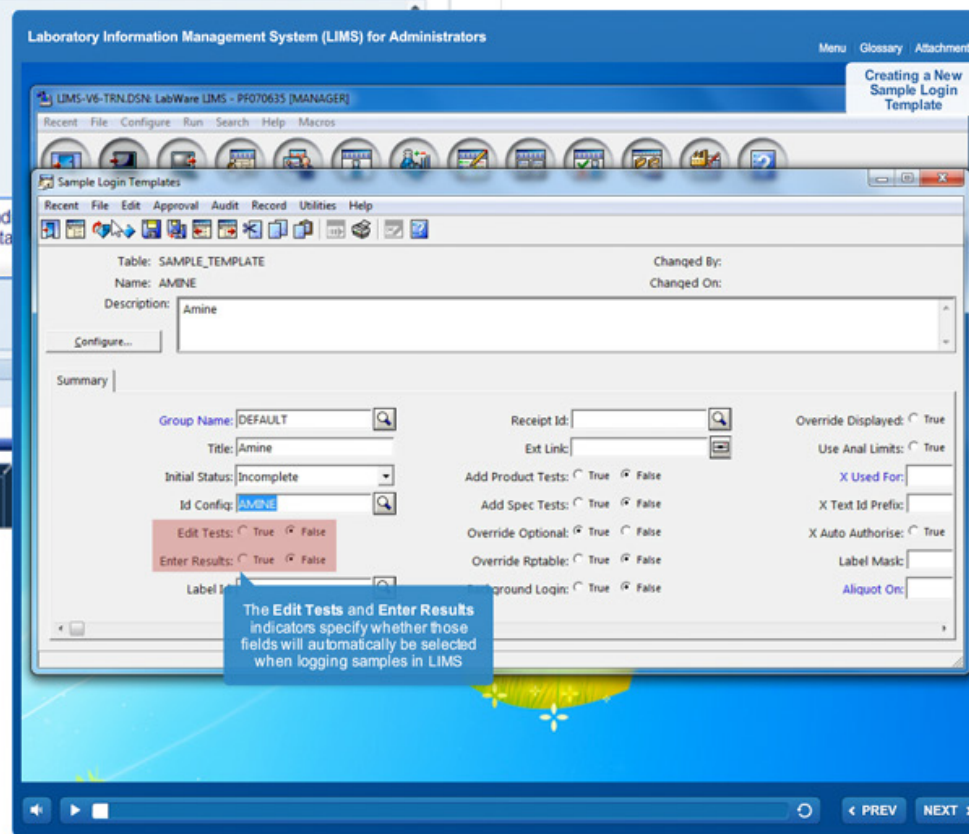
Laboratory Information Management System (LIMS) for Administrators

Menu | Glossary | Attachment

Creating a New Sample Login Template

LIMS-V6-TRN.DSN: LabWare LIMS - PF070635 [MANAGER]

Recent File Configure Run Search Help Macros

Sample Login Templates

Recent File Edit Approval Audit Record Utilities Help

Table: SAMPLE_TEMPLATE
Name: AMINE
Description: Amine

Changed By:
Changed On:

Configure...

Summary

Group Name: DEFAULT
Title: Amine
Initial Status: Incomplete
Id Config: AMINE
Edit Tests: True False
Enter Results: True False
Label Id:

Receipt Id:
Ext Link:
Add Product Tests: True False
Add Spec Tests: True False
Override Optional: True False
Override Rptable: True False
Background Login: True False

Override Displayed: True
Use Anal Limits: True
X Used For:
X Text Id Prefix:
X Auto Authorise: True
Label Mask:
Aliquot On:

The Edit Tests and Enter Results indicators specify whether those fields will automatically be selected when logging samples in LIMS

PREV NEXT